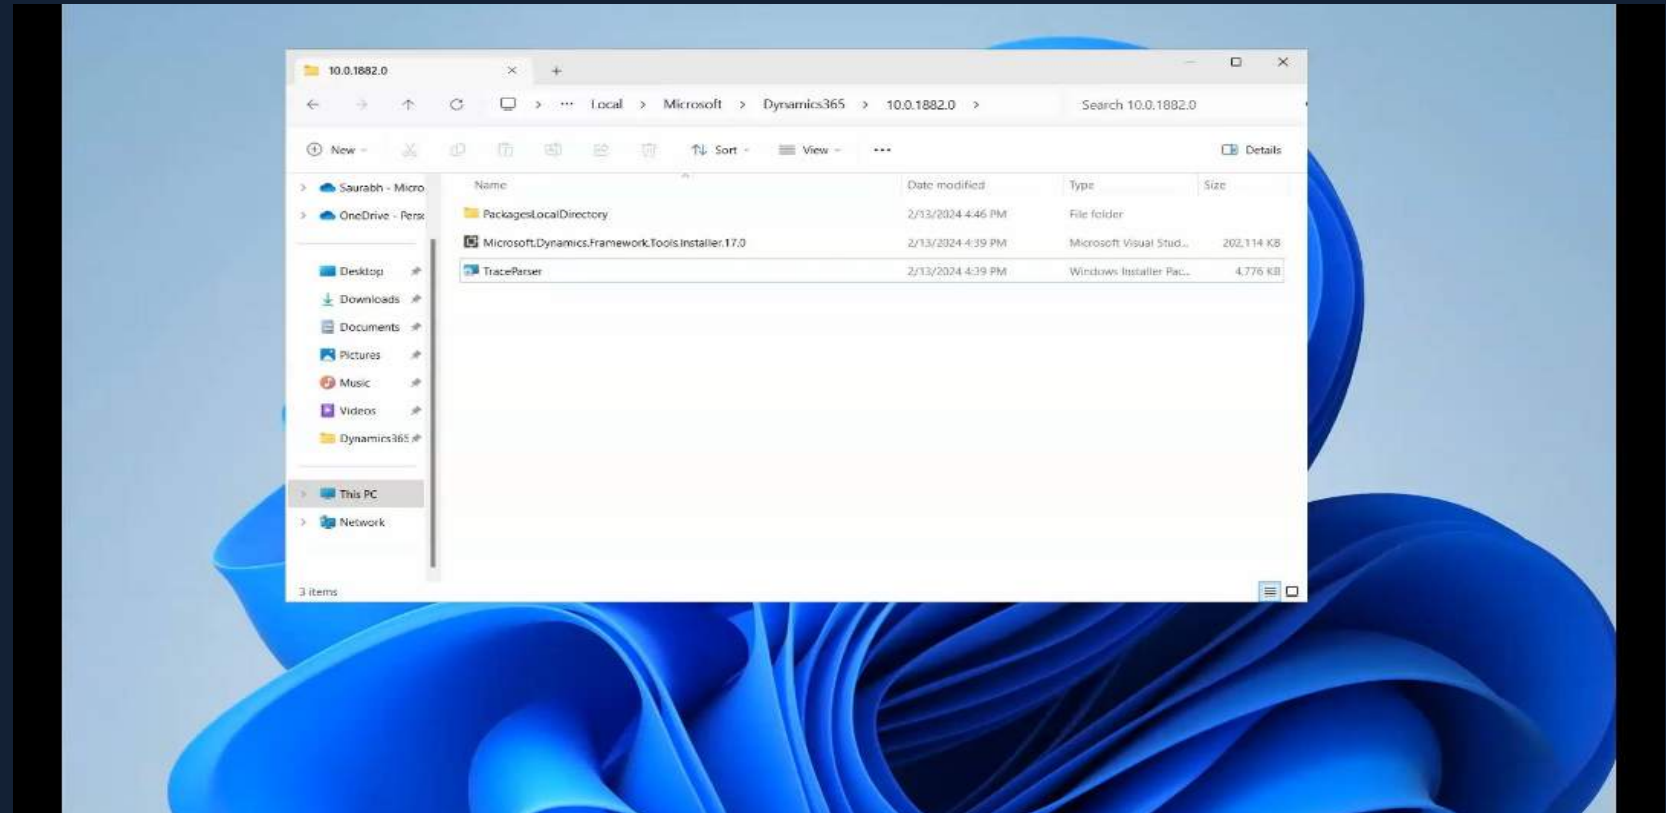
10.0.1882.0

··· Local > Microsoft > Dynamics365 > 10.0.1882.0 >

Search 10.0.1882.0

New

Sort

View

···

Details

Saurabh - Micro

OneDrive - Pers

Desktop

Downloads

Documents

Pictures

Music

Videos

Dynamics365

This PC

Network

| Name | Date modified | Type | Size |
|---|---|---|---|
| PackagesLocalDirectory | 2/13/2024 4:46 PM | File folder | |
| Microsoft.Dynamics.Framework.Tools.Installer.17.0 | 2/13/2024 4:39 PM | Microsoft Visual Stud... | 202,114 KB |
| TraceParser | 2/13/2024 4:39 PM | Windows Installer Pac... | 4,776 KB |

3 items